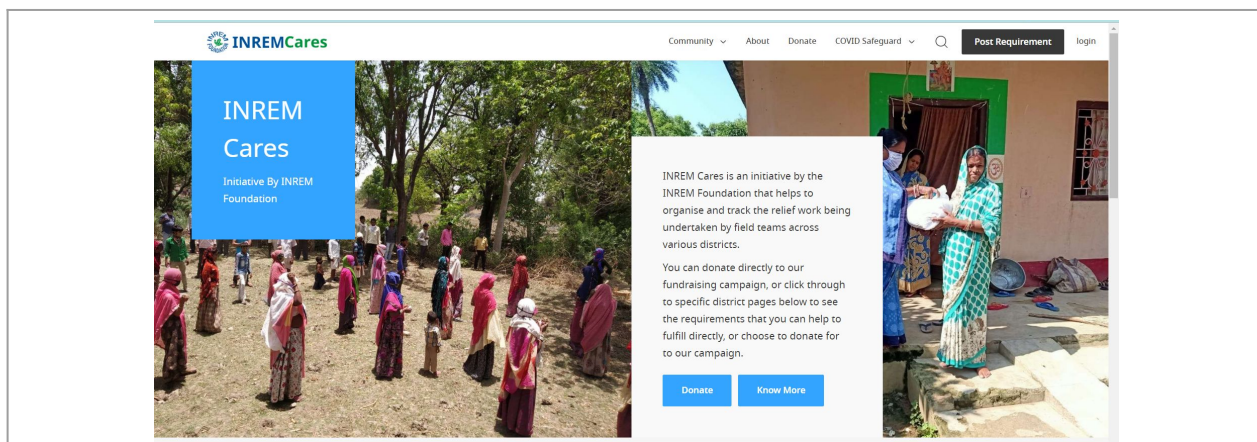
INREMCares

Community ⌄ About Donate COVID Safeguard ⌄ Post Requirement login

INREM Cares

Initiative By INREM Foundation

INREM Cares is an initiative by the INREM Foundation that helps to organise and track the relief work being undertaken by field teams across various districts.

You can donate directly to our fundraising campaign, or click through to specific district pages below to see the requirements that you can help to fulfill directly, or choose to donate for to our campaign.

Donate

Know More